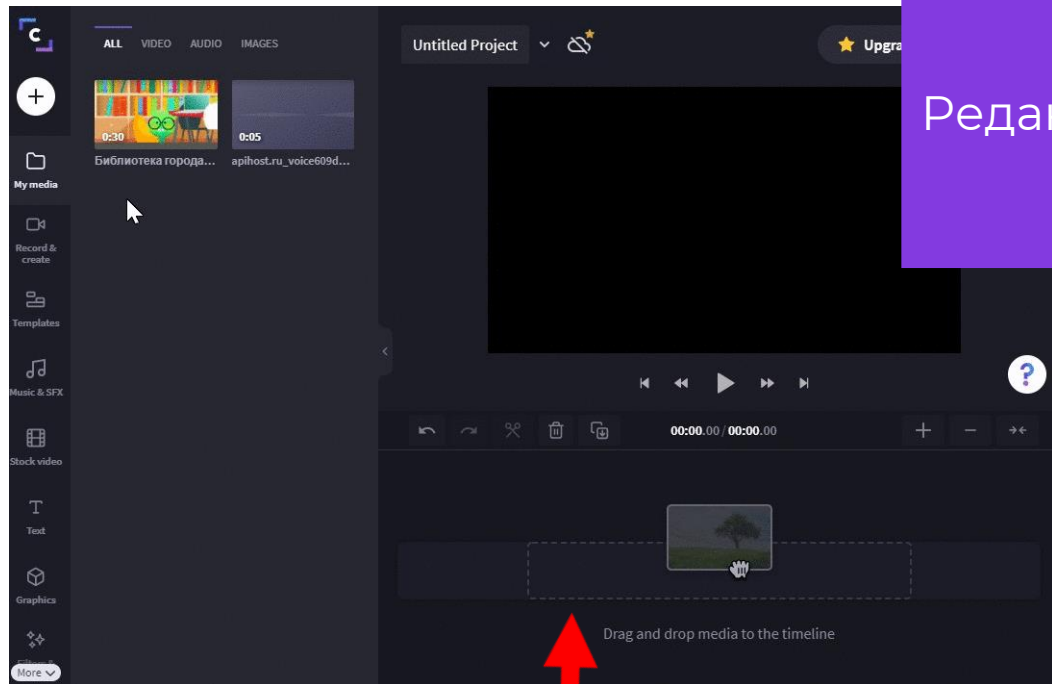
ALL VIDEO AUDIO IMAGES

0:30
Библиотека города...

0:05
apihost.ru_voice609d...

My media

Record & create

Templates

Music & SFX

Stock video

Text

Graphics

More

Untitled Project

Upgra

Редаı

00:00.00 / 00:00.00

Drag and drop media to the timeline